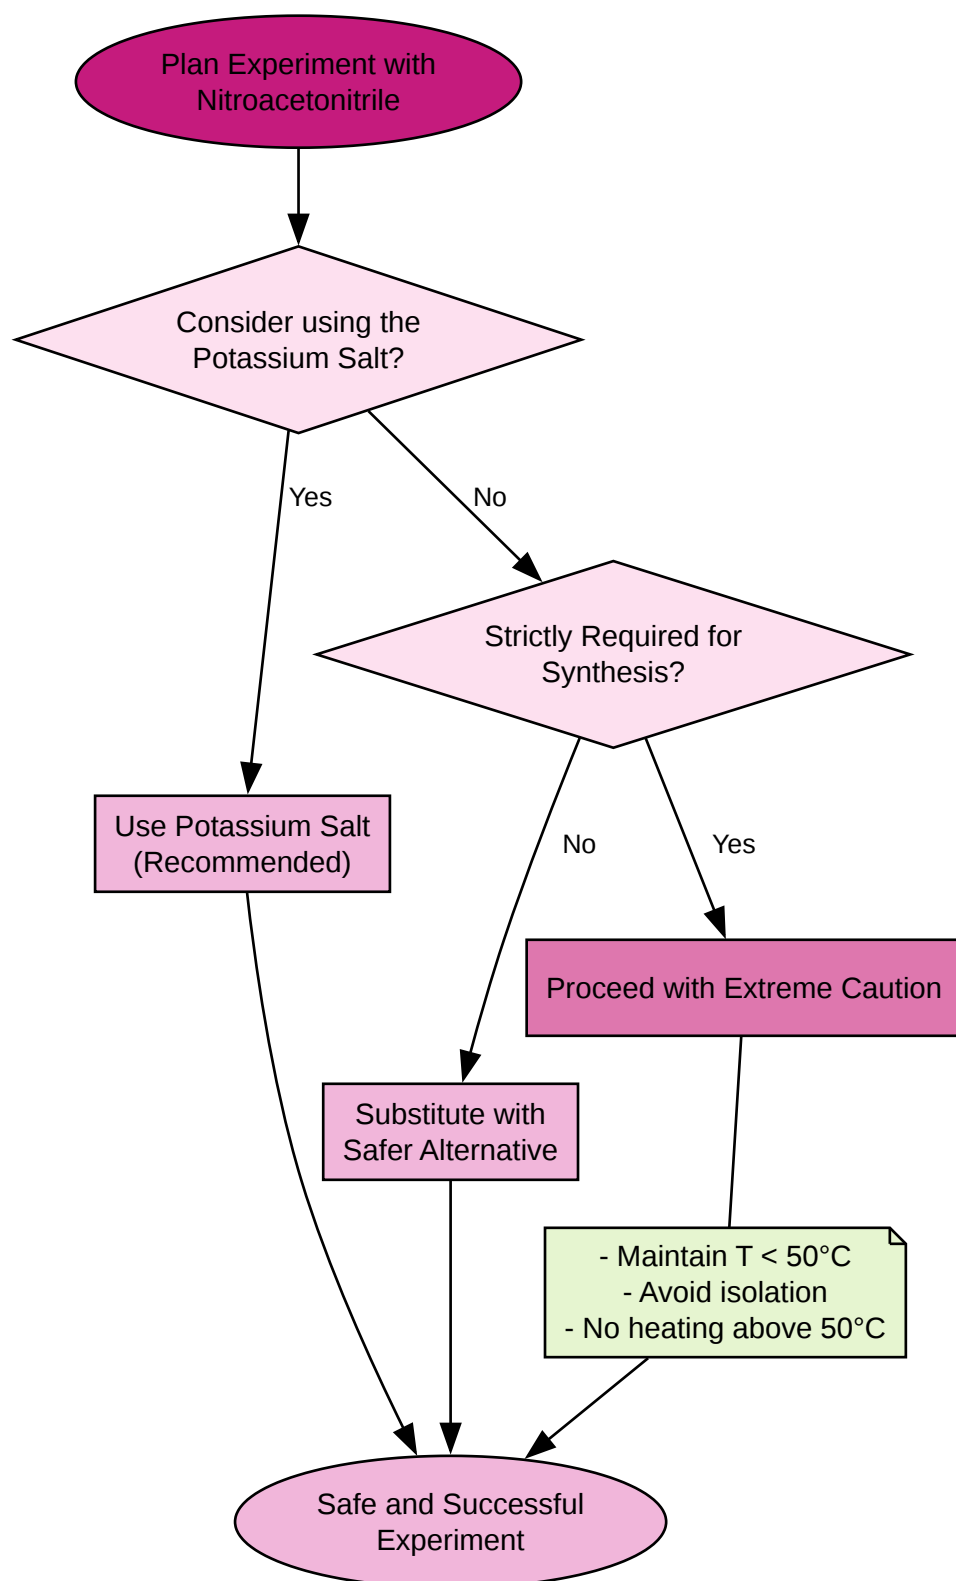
Plan Experiment with Nitroacetonitrile

Consider using the Potassium Salt?

Yes

No

Strictly Required for Synthesis?

Use Potassium Salt (Recommended)

No

Yes

Proceed with Extreme Caution

Substitute with Safer Alternative

- Maintain T < 50°C
- Avoid isolation
- No heating above 50°C

Safe and Successful Experiment